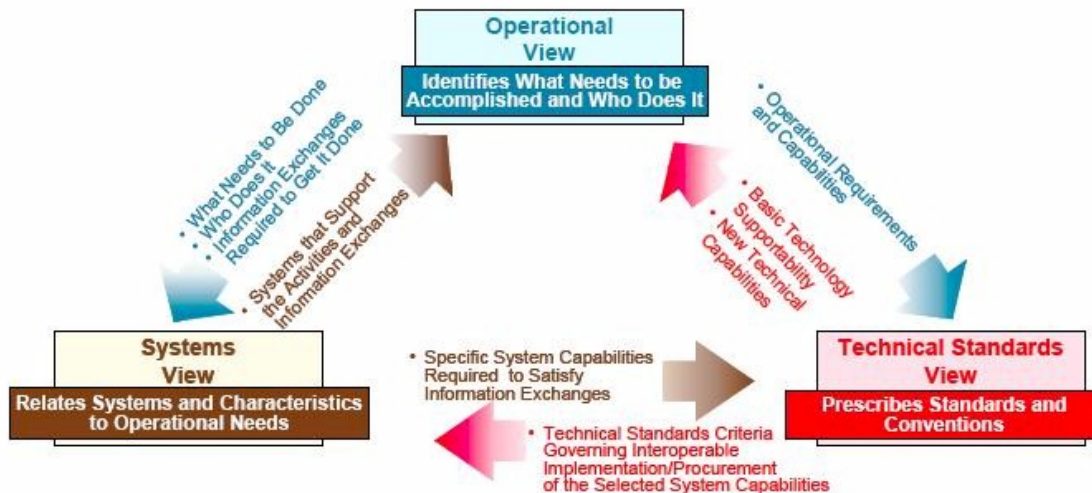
Operational View

Identifies What Needs to be Accomplished and Who Does It

• What Needs to Be Done
• Who Does It
• Information Exchanges Required to Get It Done

• Systems that Support the Activities and Information Exchanges

• Operational Requirements and Capabilities

• Basic Technology Supportability
• New Technical Capabilities

Systems View

Relates Systems and Characteristics to Operational Needs

• Specific System Capabilities Required to Satisfy Information Exchanges

Technical Standards View

Prescribes Standards and Conventions

• Technical Standards Criteria Governing Interoperable Implementation/Procurement of the Selected System Capabilities